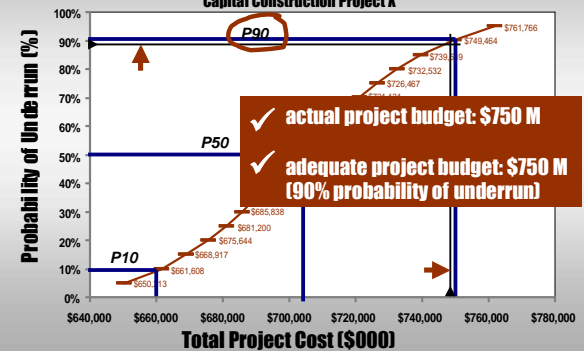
Capital Construction Project X

100%
90%
80%
70%
60%
50%
40%
30%
20%
10%
0%

Probability of Underrun (%)

P90
P50
P10

$761,766
$749,464
$739,5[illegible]9
$732,532
$726,467
$7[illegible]
$685,838
$681,200
$675,644
$668,917
$661,608
$650,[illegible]13

✓ actual project budget: $750 M
✓ adequate project budget: $750 M (90% probability of underrun)

$640,000
$660,000
$680,000
$700,000
$720,000
$740,000
$760,000
$780,000

Total Project Cost ($000)